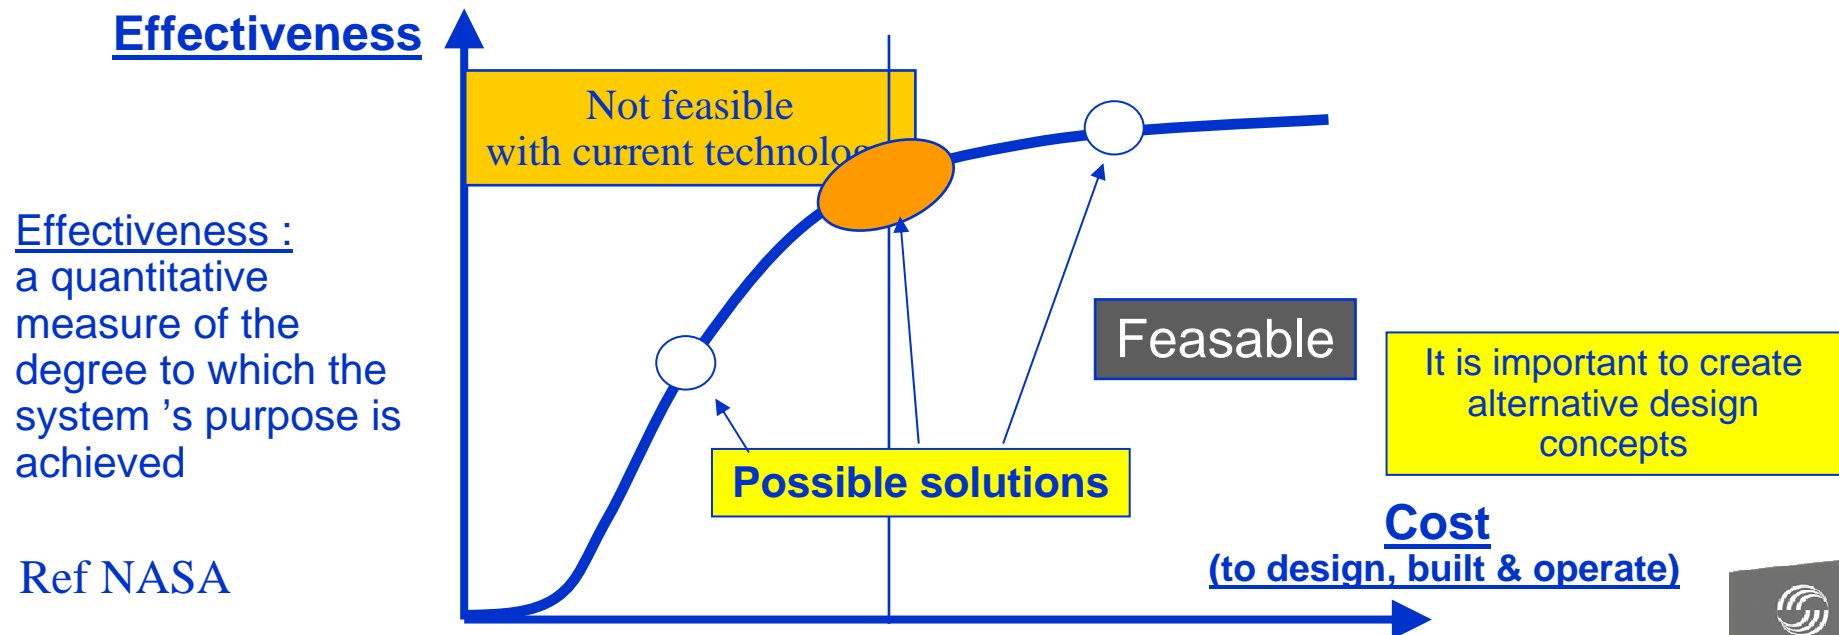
Effectiveness

Not feasible with current technolog

Effectiveness :
a quantitative measure of the degree to which the system 's purpose is achieved

Feasable

It is important to create alternative design concepts

Possible solutions

Cost
(to design, built & operate)

Ref NASA